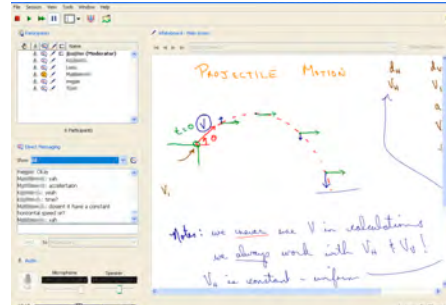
File Session View Tools Window Help

Participants

Name
Boshra (Moderator)
Kozimer
Liam
Matthew
Maggie
Tyler

6 Participants

Direct Messaging

Show

Maggie: Okay
Matthew: acceleration
Kozimer: yeah
Kozimer: time?
Matthew: doesn't it have a constant horizontal speed or?
Matthew: yah

Audio

Microphone
Speaker

Whiteboard - Main Room

PROJECTILE MOTION

t=0

$V_i$

Note: we never use V in calculations
we always work with $V_H$ & $V_V$!
$V_H$ is constant - uniform

$d_H$
$V_H$